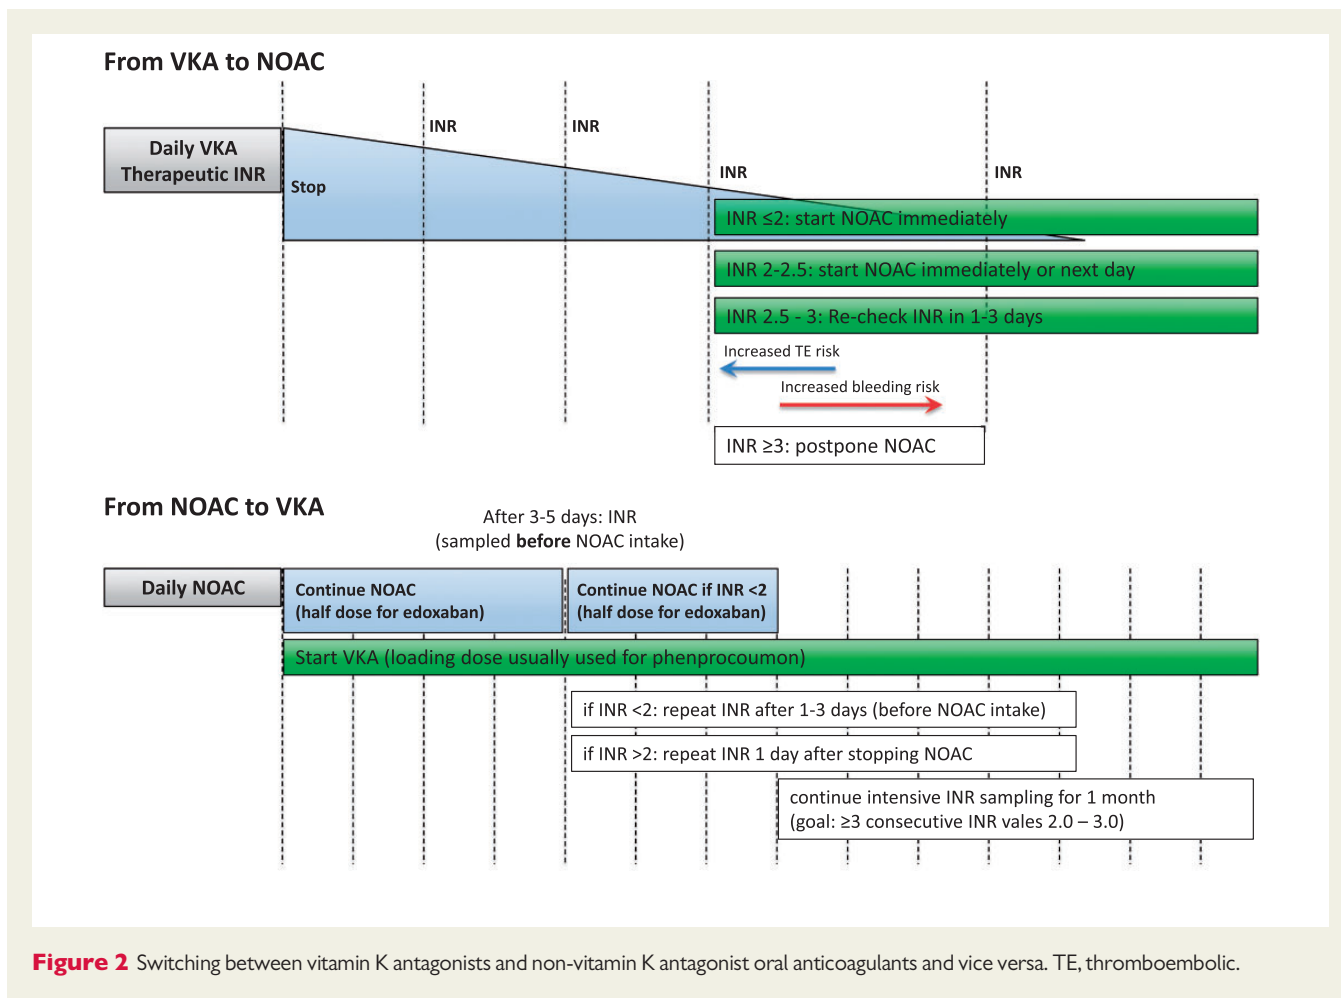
From VKA to NOAC

Daily VKA Therapeutic INR

Stop

INR

INR

INR

INR

INR ≤2: start NOAC immediately

INR 2-2.5: start NOAC immediately or next day

INR 2.5 - 3: Re-check INR in 1-3 days

Increased TE risk

Increased bleeding risk

INR ≥3: postpone NOAC

From NOAC to VKA

After 3-5 days: INR (sampled **before** NOAC intake)

Daily NOAC

Continue NOAC (half dose for edoxaban)

Continue NOAC if INR <2 (half dose for edoxaban)

Start VKA (loading dose usually used for phenprocoumon)

if INR <2: repeat INR after 1-3 days (before NOAC intake)

if INR >2: repeat INR 1 day after stopping NOAC

continue intensive INR sampling for 1 month (goal: ≥3 consecutive INR vales 2.0 – 3.0)

**Figure 2** Switching between vitamin K antagonists and non-vitamin K antagonist oral anticoagulants and vice versa. TE, thromboembolic.